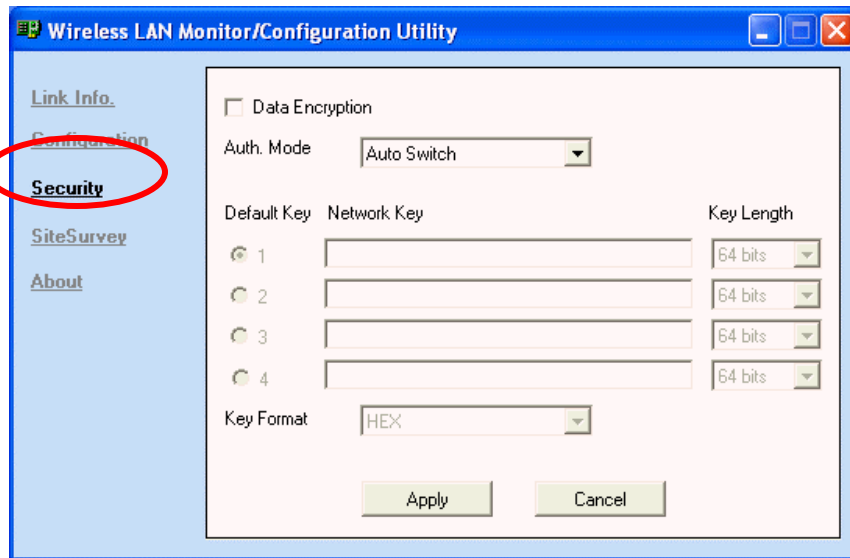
Wireless LAN Monitor/Configuration Utility

Link Info.
Configuration
Security
SiteSurvey
About

Data Encryption

Auth. Mode Auto Switch

Default Key Network Key Key Length

1 64 bits
2 64 bits
3 64 bits
4 64 bits

Key Format HEX

Apply Cancel